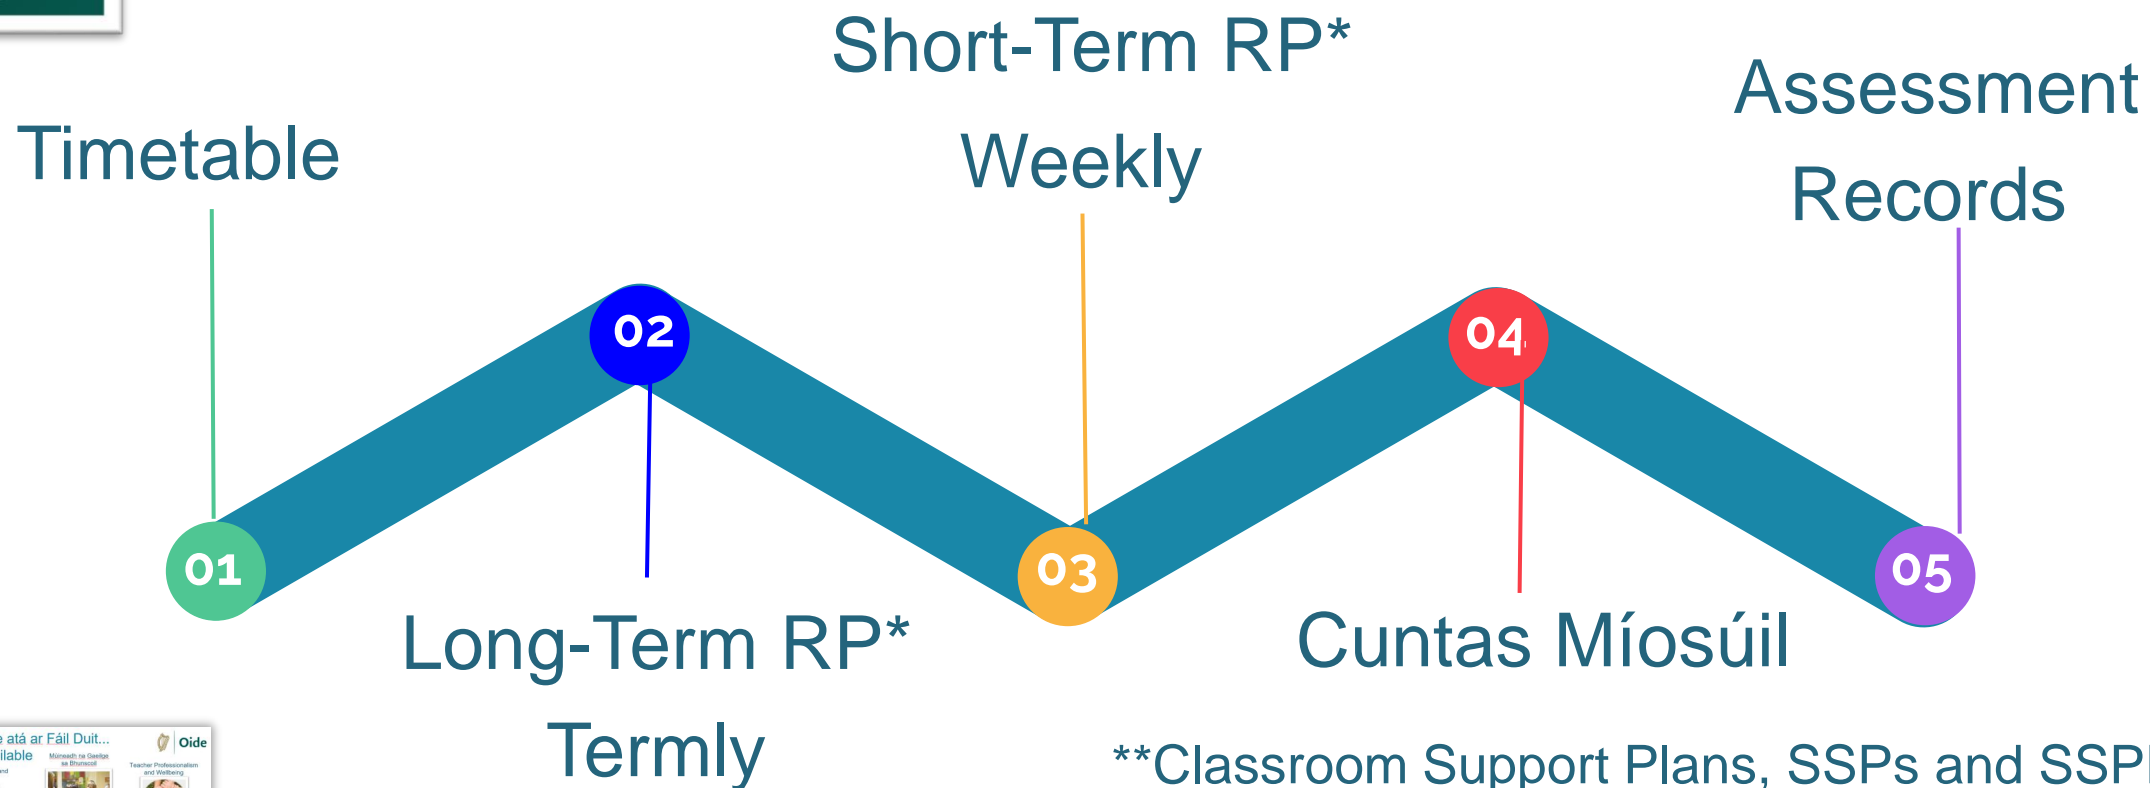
Short-Term RP*

Weekly

Assessment

Records

Timetable

02

04

01

03

05

Long-Term RP*

Termly

Cuntas Míosúil

**Classroom Support Plans, SSPs and SSP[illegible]

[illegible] atá ar Fáil Duit...
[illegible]ilable

Oide

Múineadh na Gaeilge sa Bhunscoil

Teacher Professionalism and Wellbeing